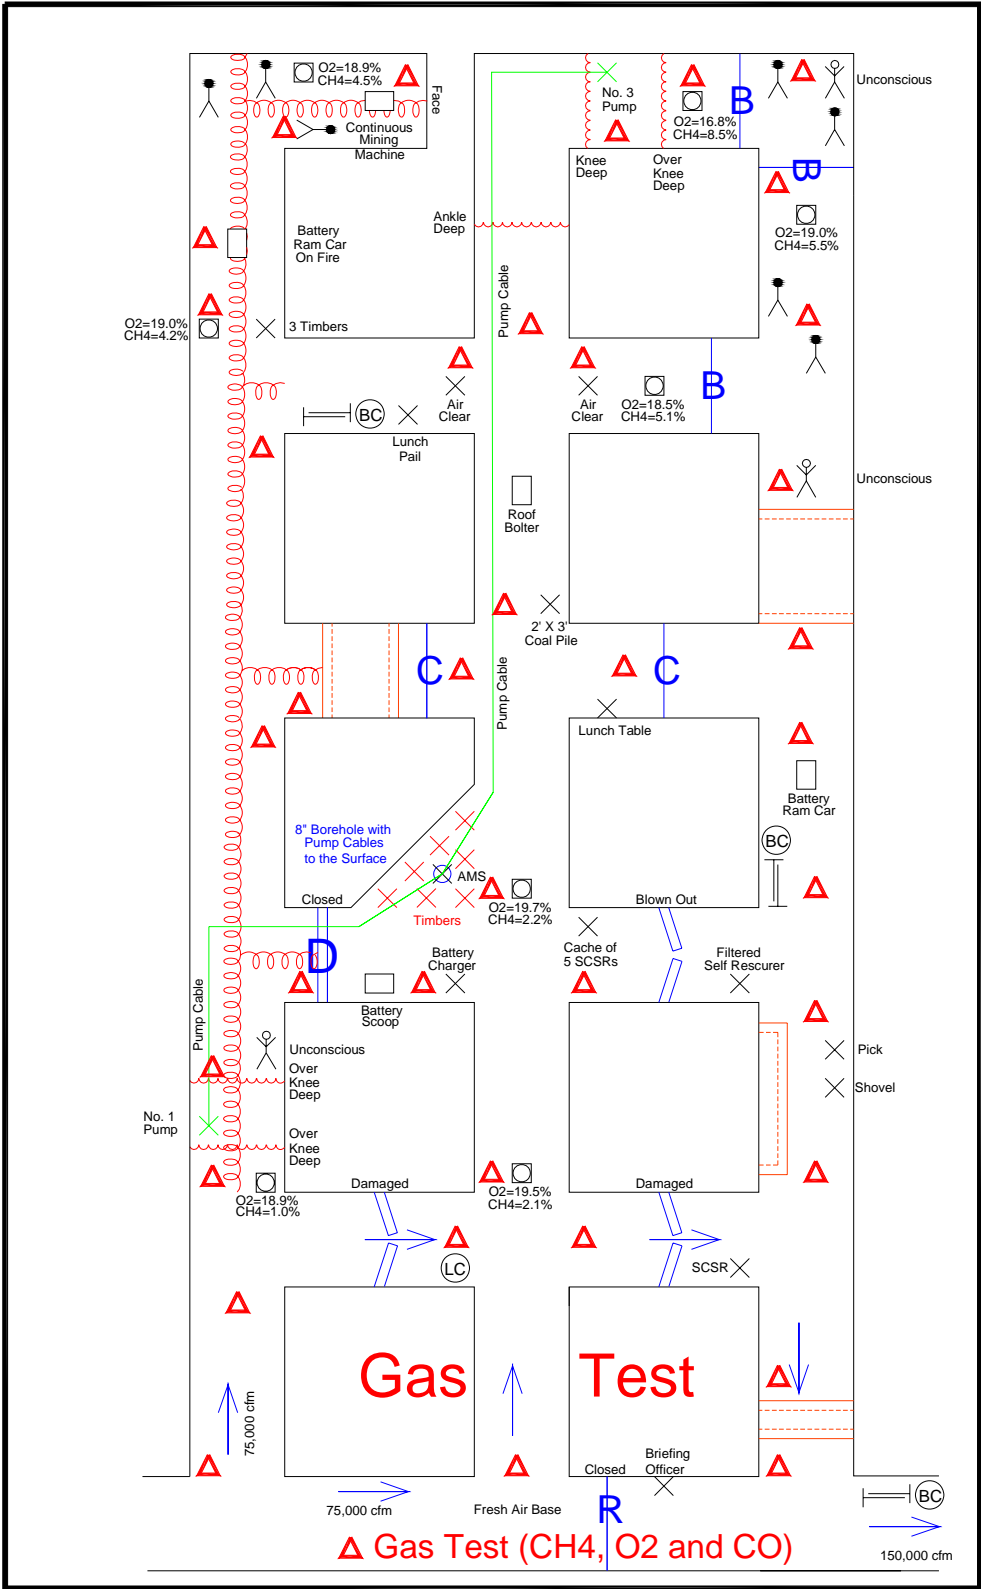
O2=18.9%
CH4=4.5%
Face
Continuous
Mining
Machine
No. 3
Pump
O2=16.8%
CH4=8.5%
B
Unconscious
Knee
Deep
Over
Knee
Deep
B
O2=19.0%
CH4=5.5%
Battery
Ram Car
On Fire
Ankle
Deep
Pump Cable
O2=19.0%
CH4=4.2%
3 Timbers
Air
Clear
Air
Clear
O2=18.5%
CH4=5.1%
B
BC
Lunch
Pail
Unconscious
Roof
Bolter
2' X 3'
Coal Pile
C
C
Pump Cable
Lunch Table
Battery
Ram Car
8" Borehole with
Pump Cables
to the Surface
AMS
BC
Closed
Timbers
O2=19.7%
CH4=2.2%
Blown Out
Cache of
5 SCSRs
D
Battery
Charger
Filtered
Self Rescurer
Battery
Scoop
Pump Cable
Unconscious
Over
Knee
Deep
Pick
Shovel
No. 1
Pump
Over
Knee
Deep
Damaged
Damaged
O2=18.9%
CH4=1.0%
O2=19.5%
CH4=2.1%
LC
SCSR
Gas
Test
75,000 cfm
Briefing
Officer
Closed
75,000 cfm
Fresh Air Base
R
BC
150,000 cfm
Gas Test (CH4, O2 and CO)